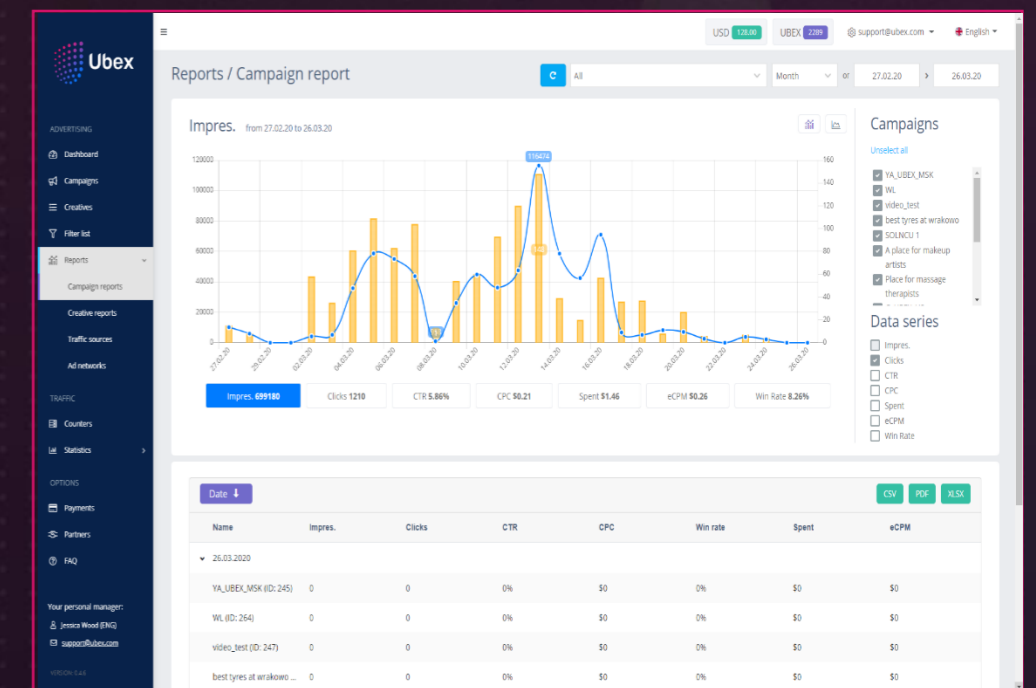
Ubex

ADVERTISING
Dashboard
Campaigns
Creatives
Filter list
Reports
Campaign reports
Creative reports
Traffic sources
Ad networks

TRAFFIC
Counters
Statistics

OPTIONS
Payments
Partners
FAQ

Your personal manager:
Jessica Wood (ENG)
support@ubex.com

VERSION: 0.4.6

≡
USD 128.00
UBEX 2289
support@ubex.com
English

Reports / Campaign report

All
Month
or
27.02.20
26.03.20

Impres. from 27.02.20 to 26.03.20

120000
100000
80000
60000
40000
20000
0

160
140
120
100
80
60
40
20
0

116474

27.02.20
29.02.20
02.03.20
04.03.20
06.03.20
08.03.20
10.03.20
12.03.20
14.03.20
16.03.20
18.03.20
20.03.20
22.03.20
24.03.20
26.03.20

Impres. 699180
Clicks 1210
CTR 5.86%
CPC $0.21
Spent $1.46
eCPM $0.26
Win Rate 8.26%

Campaigns
Unselect all
YA_UBEX_MSK
WL
video_test
best tyres at wrakowo
SOLNCU 1
A place for makeup artists
Place for massage therapists

Data series
Impres.
Clicks
CTR
CPC
Spent
eCPM
Win Rate

Date
CSV
PDF
XLSX

| Name | Impres. | Clicks | CTR | CPC | Win rate | Spent | eCPM |
|---|---|---|---|---|---|---|---|
| 26.03.2020 | | | | | | | |
| YA_UBEX_MSK (ID: 245) | 0 | 0 | 0% | $0 | 0% | $0 | $0 |
| WL (ID: 264) | 0 | 0 | 0% | $0 | 0% | $0 | $0 |
| video_test (ID: 247) | 0 | 0 | 0% | $0 | 0% | $0 | $0 |
| best tyres at wrakowo ... | 0 | 0 | 0% | $0 | 0% | $0 | $0 |